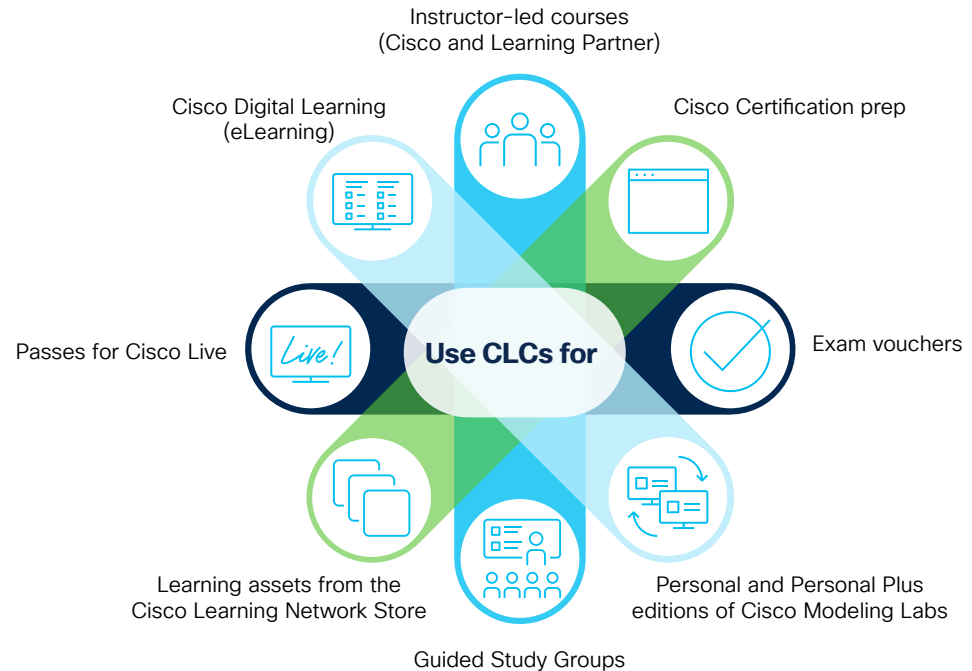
Instructor-led courses
(Cisco and Learning Partner)

Cisco Digital Learning
(eLearning)

Cisco Certification prep

Passes for Cisco Live

Live!

Use CLCs for

Exam vouchers

Learning assets from the
Cisco Learning Network Store

Personal and Personal Plus
editions of Cisco Modeling Labs

Guided Study Groups